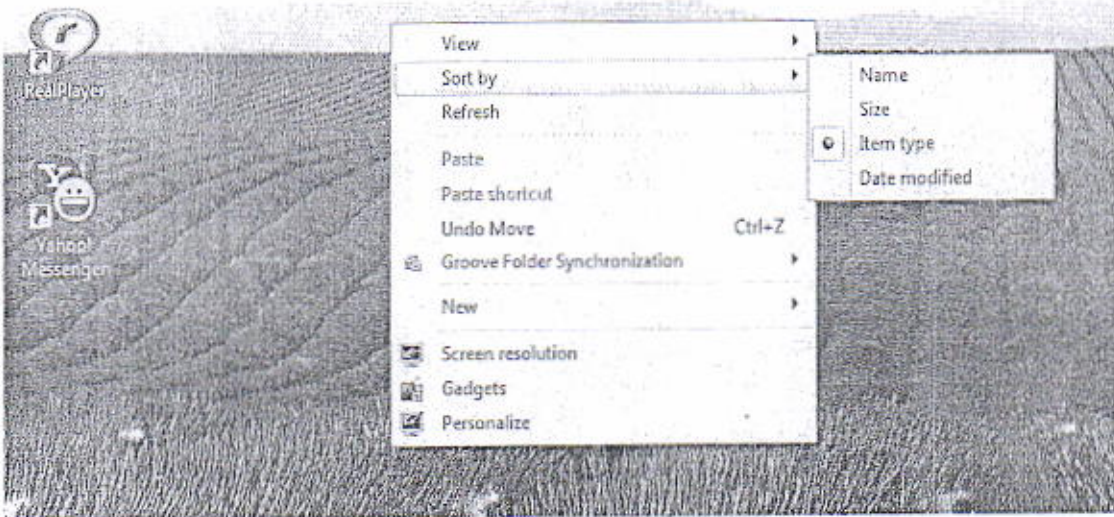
RealPlayer

Yahoo! Messenger

View

Sort by

Refresh

Paste

Paste shortcut

Undo Move Ctrl+Z

Groove Folder Synchronization

New

Screen resolution

Gadgets

Personalize

Name

Size

Item type

Date modified